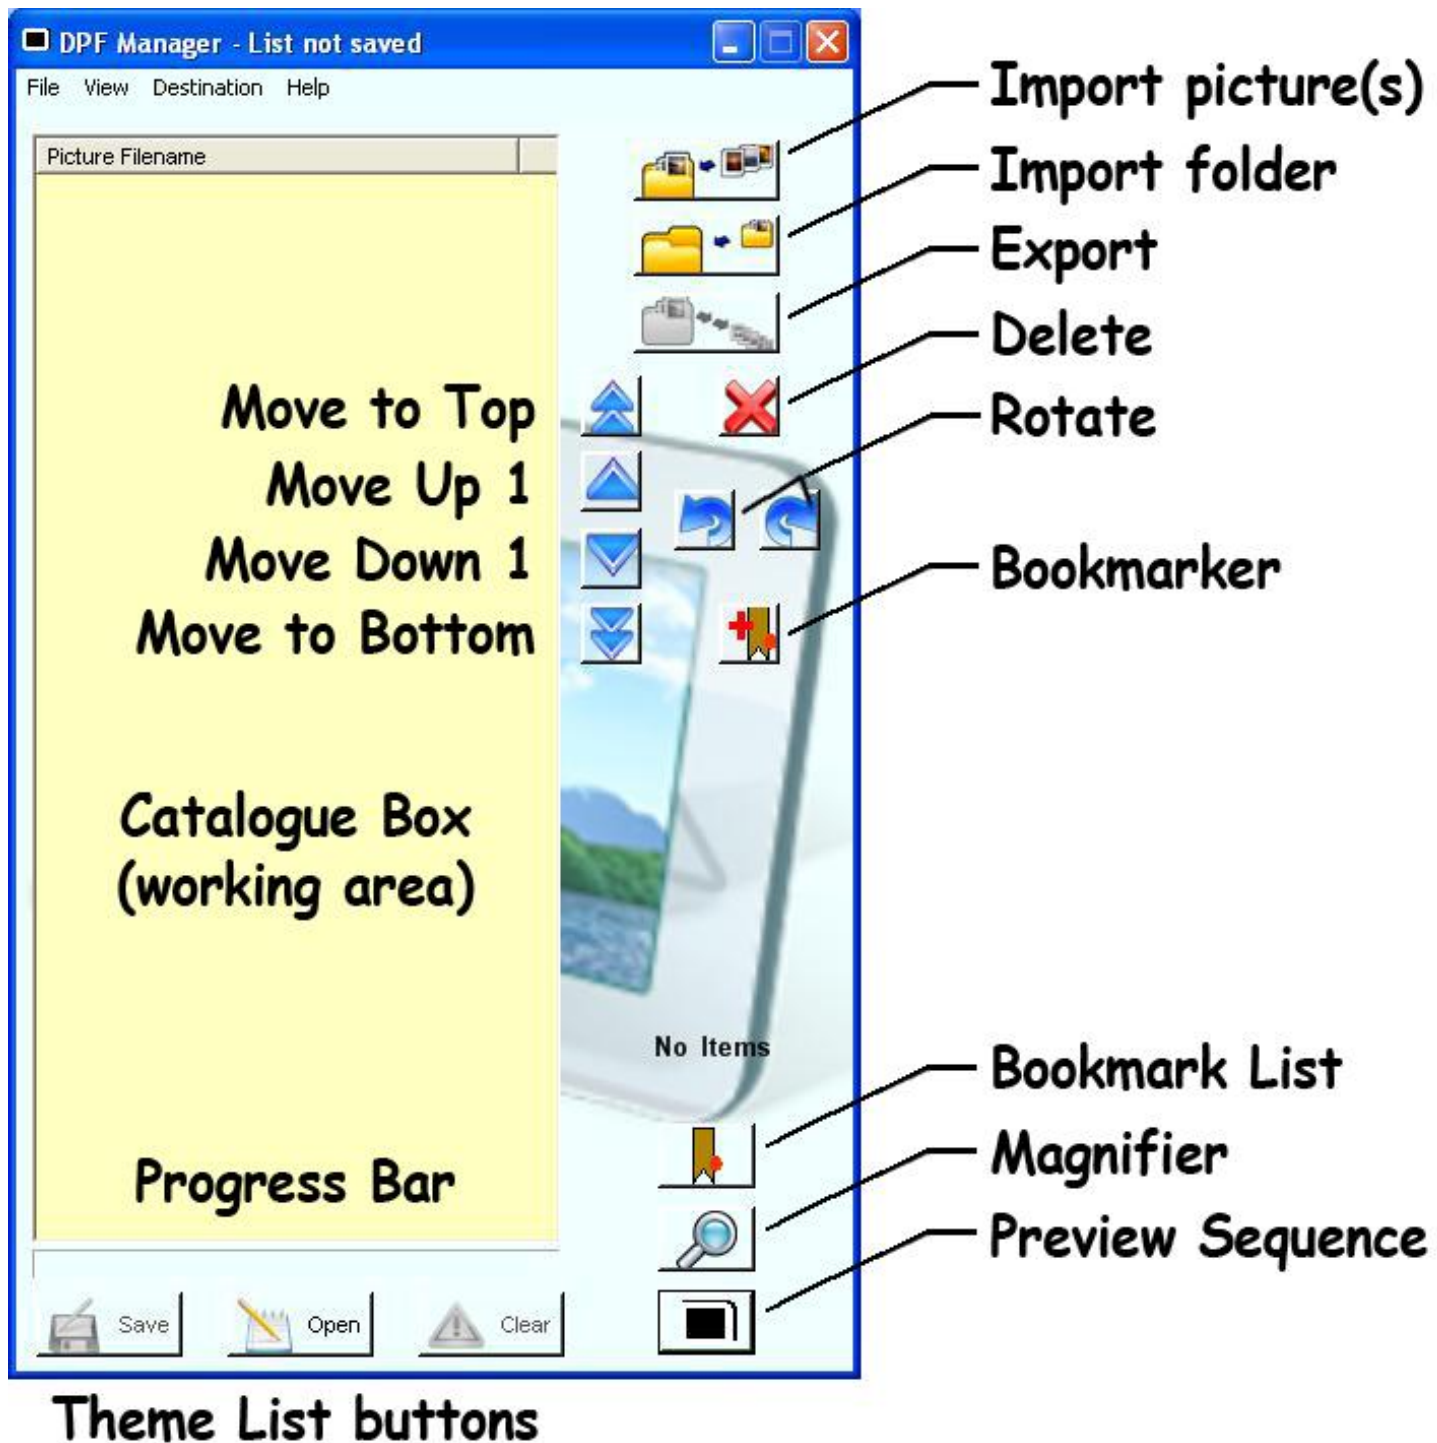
DPF Manager - List not saved

File View Destination Help

Picture Filename

Import picture(s)
Import folder
Export
Delete
Rotate
Bookmarker

Move to Top
Move Up 1
Move Down 1
Move to Bottom

Catalogue Box
(working area)

No Items

Bookmark List
Magnifier
Preview Sequence

Progress Bar

Save Open Clear

Theme List buttons